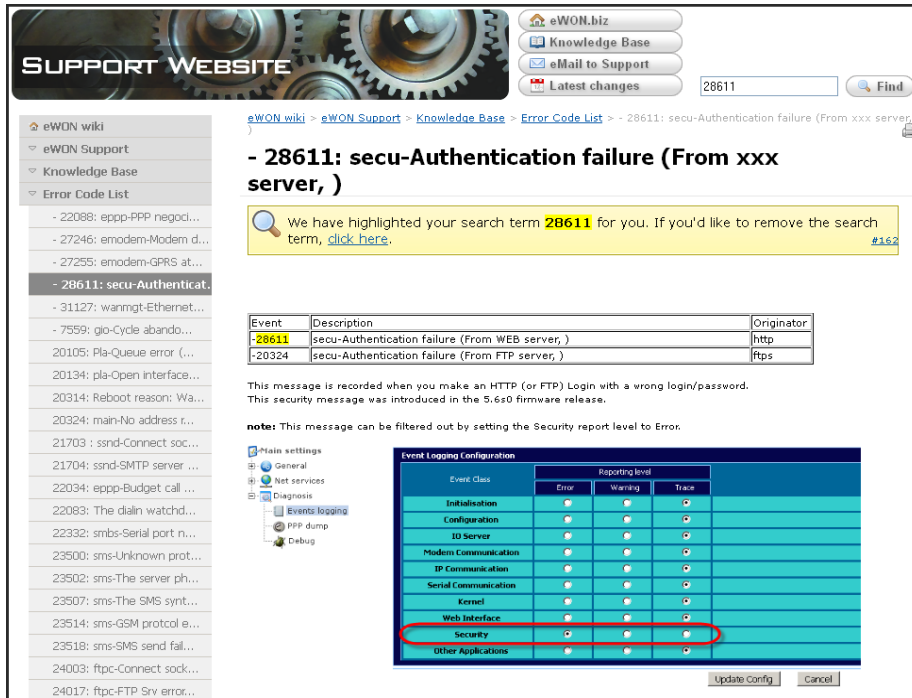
SUPPORT WEBSITE

eWON.biz
Knowledge Base
eMail to Support
Latest changes
28611
Find

eWON wiki
eWON Support
Knowledge Base
Error Code List
- 22088: eppp-PPP negoci...
- 27246: emodem-Modem d...
- 27255: emodem-GPRS at...
- 28611: secu-Authenticat...
- 31127: wanmgt-Ethernet...
- 7559: gio-Cycle abando...
20105: Pla-Queue error (...
20134: pla-Open interface...
20314: Reboot reason: Wa...
20324: main-No address r...
21703 : ssnd-Connect soc...
21704: ssnd-SMTP server ...
22034: eppp-Budget call ...
22083: The dialin watchd...
22332: smbs-Serial port n...
23500: sms-Unknown prot...
23502: sms-The server ph...
23507: sms-The SMS synt...
23514: sms-GSM protcol e...
23518: sms-SMS send fail...
24003: ftpc-Connect sock...
24017: ftpc-FTP Srv error...

eWON wiki > eWON Support > Knowledge Base > Error Code List > - 28611: secu-Authentication failure (From xxx server, )

- 28611: secu-Authentication failure (From xxx server, )

We have highlighted your search term 28611 for you. If you'd like to remove the search term, click here.
#162

| Event | Description | Originator |
|---|---|---|
| -28611 | secu-Authentication failure (From WEB server, ) | http |
| -20324 | secu-Authentication failure (From FTP server, ) | ftps |

This message is recorded when you make an HTTP (or FTP) Login with a wrong login/password.
This security message was introduced in the 5.6s0 firmware release.

note: This message can be filtered out by setting the Security report level to Error.

Main settings
General
Net services
Diagnosis
Events logging
PPP dump
Debug

Event Logging Configuration

| Event Class | Reporting level Error | Warning | Trace |
|---|---|---|---|
| Initialisation | | | |
| Configuration | | | |
| IO Server | | | |
| Modem Communication | | | |
| IP Communication | | | |
| Serial Communication | | | |
| Kernel | | | |
| Web Interface | | | |
| Security | | | |
| Other Applications | | | |

Update Config
Cancel